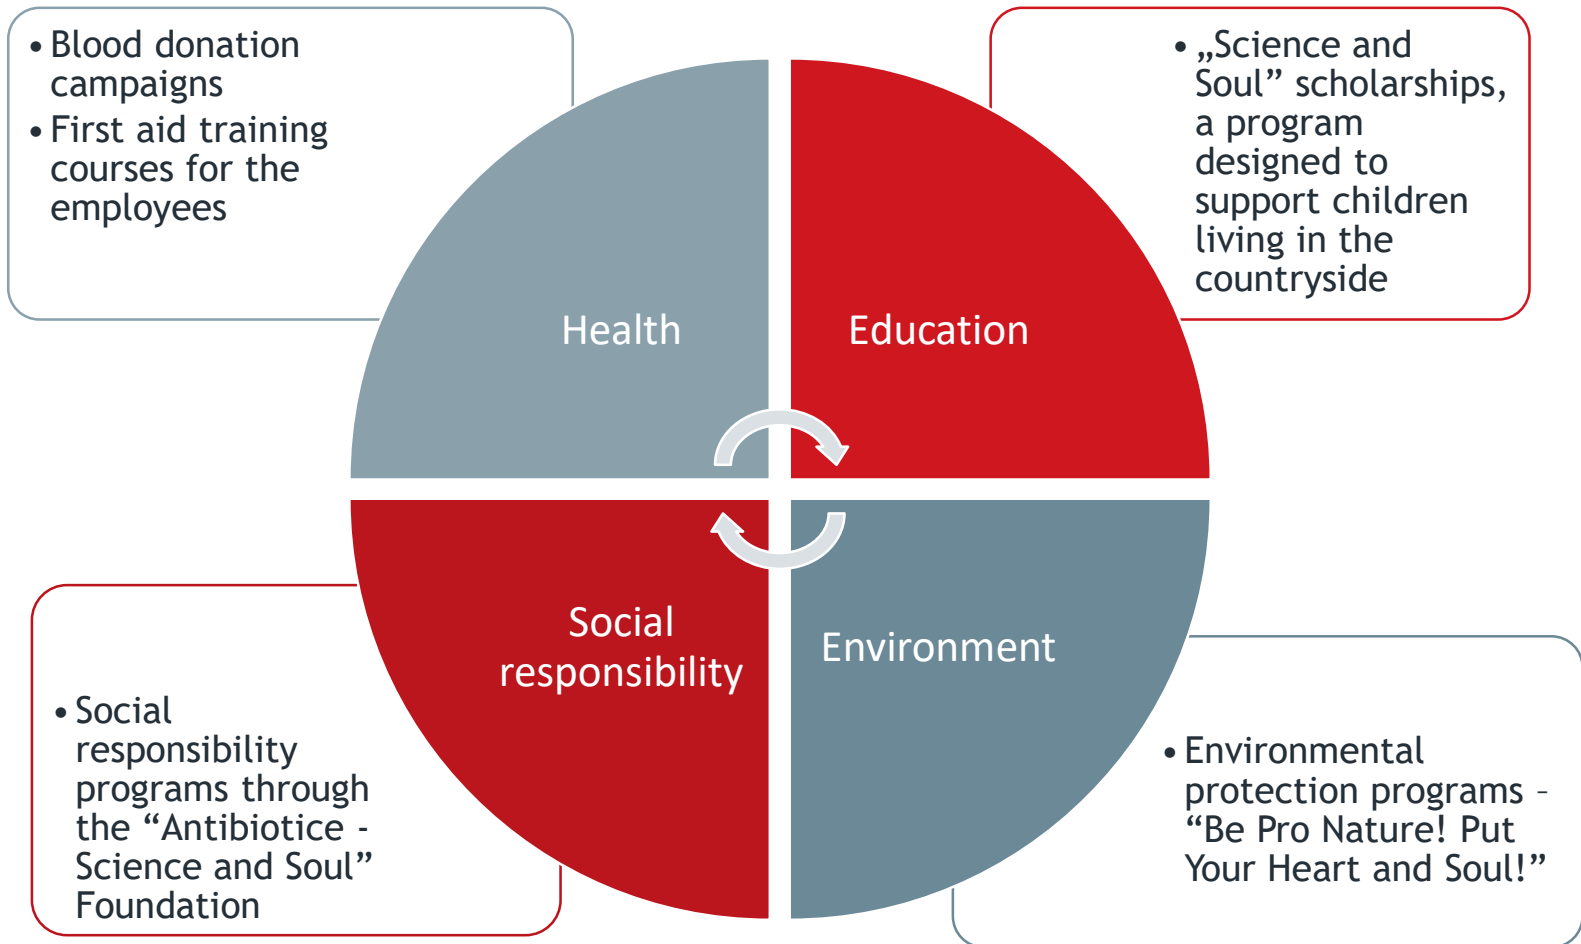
• Blood donation campaigns
• First aid training courses for the employees

• „Science and Soul” scholarships, a program designed to support children living in the countryside

Health

Education

Social responsibility

Environment

• Social responsibility programs through the “Antibiotice - Science and Soul” Foundation

• Environmental protection programs – “Be Pro Nature! Put Your Heart and Soul!”